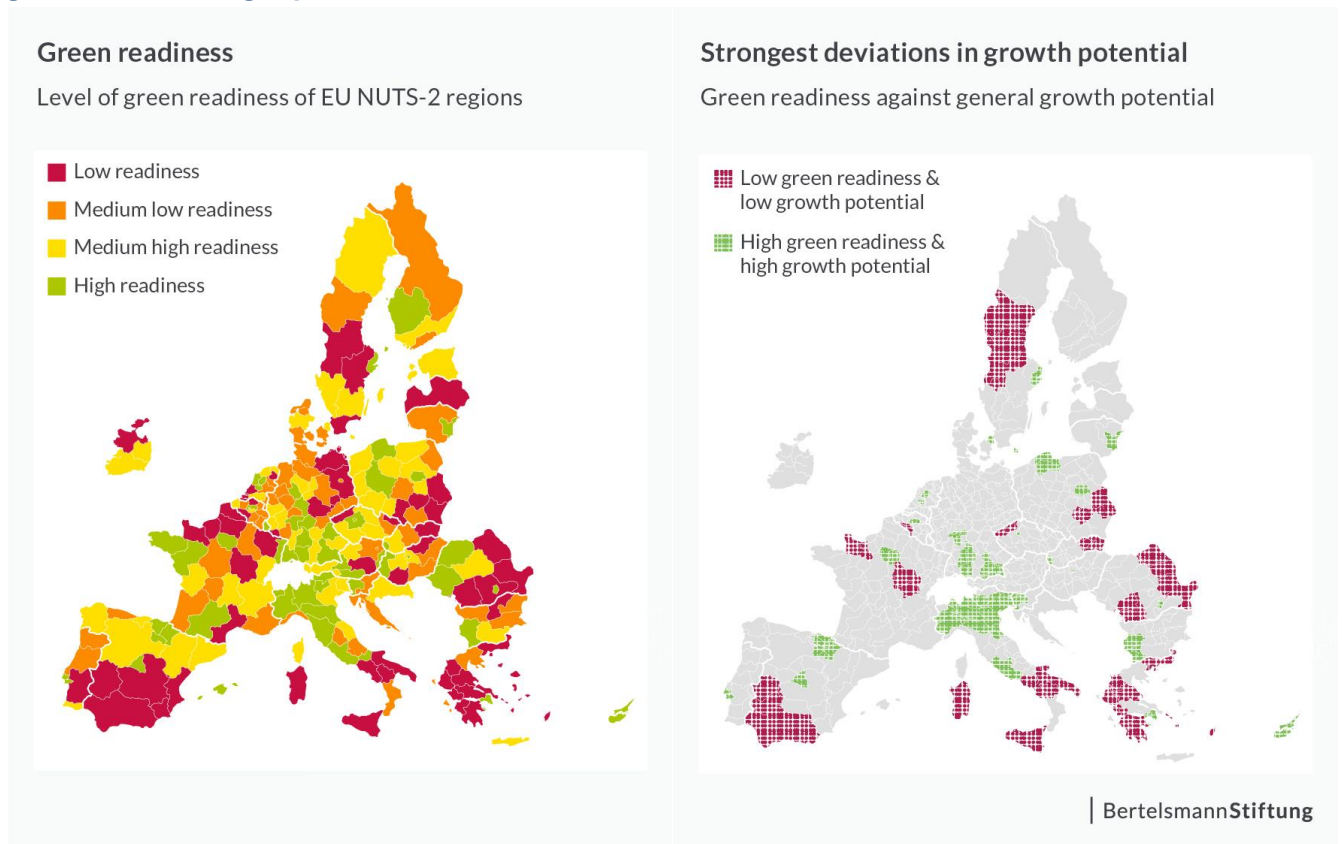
Green readiness

Level of green readiness of EU NUTS-2 regions

Low readiness
Medium low readiness
Medium high readiness
High readiness

Strongest deviations in growth potential

Green readiness against general growth potential

Low green readiness & low growth potential
High green readiness & high growth potential

BertelsmannStiftung